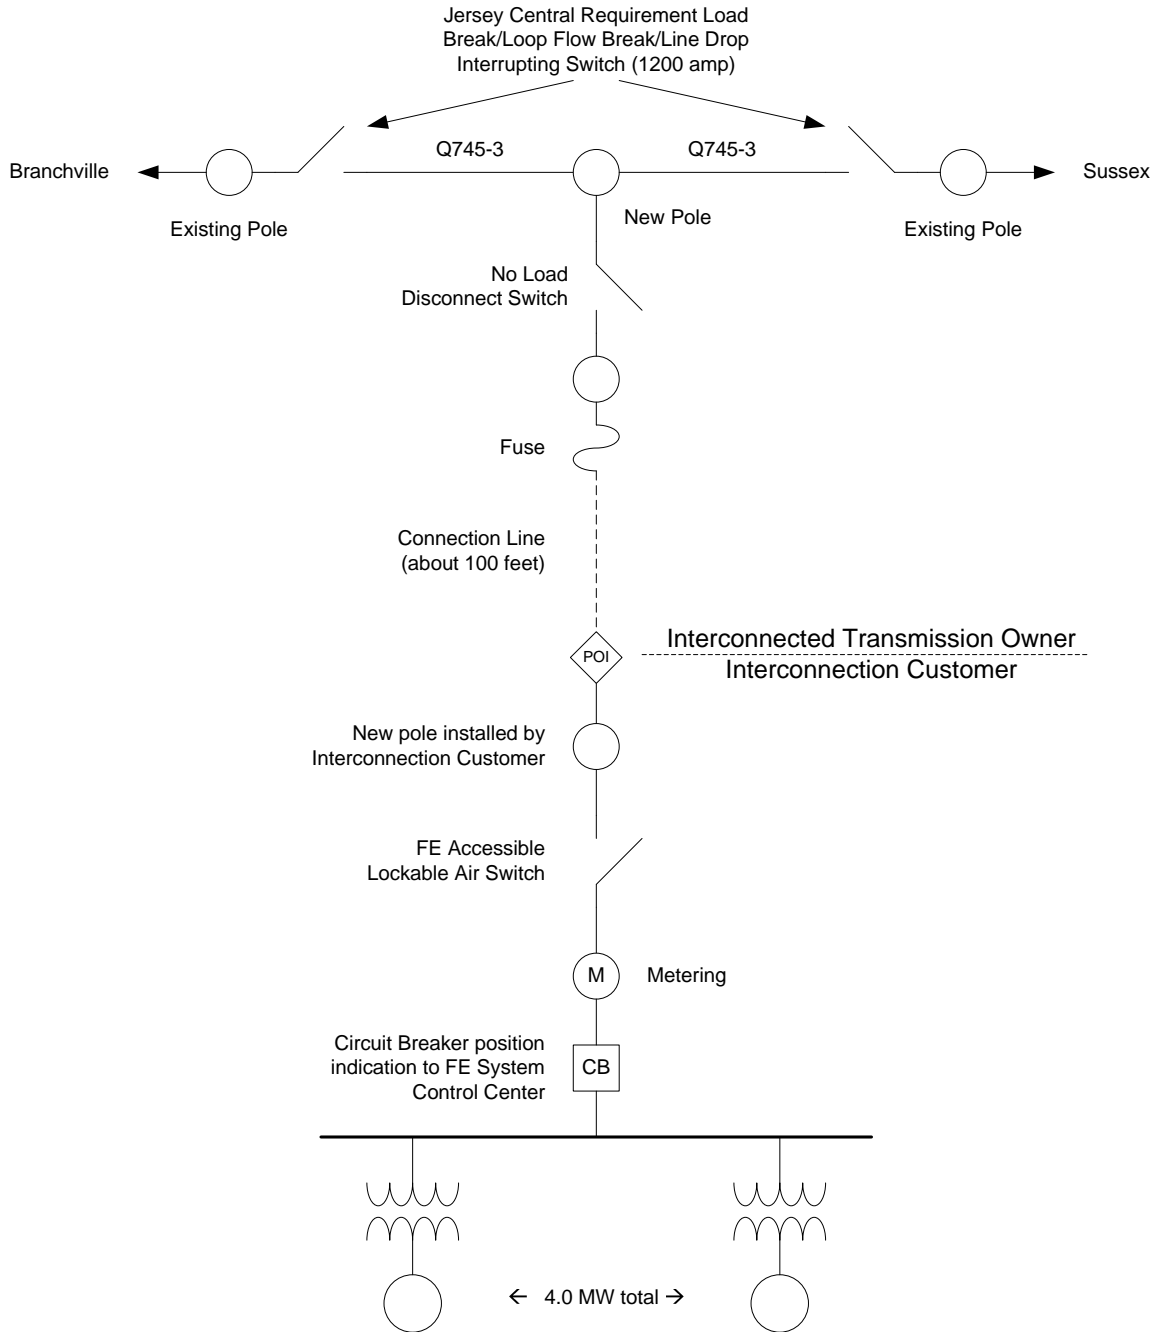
Jersey Central Requirement Load Break/Loop Flow Break/Line Drop Interrupting Switch (1200 amp)

Branchville

Q745-3

Q745-3

Sussex

Existing Pole

New Pole

Existing Pole

No Load Disconnect Switch

Fuse

Connection Line (about 100 feet)

POI

Interconnected Transmission Owner

Interconnection Customer

New pole installed by Interconnection Customer

FE Accessible Lockable Air Switch

M

Metering

Circuit Breaker position indication to FE System Control Center

CB

← 4.0 MW total →